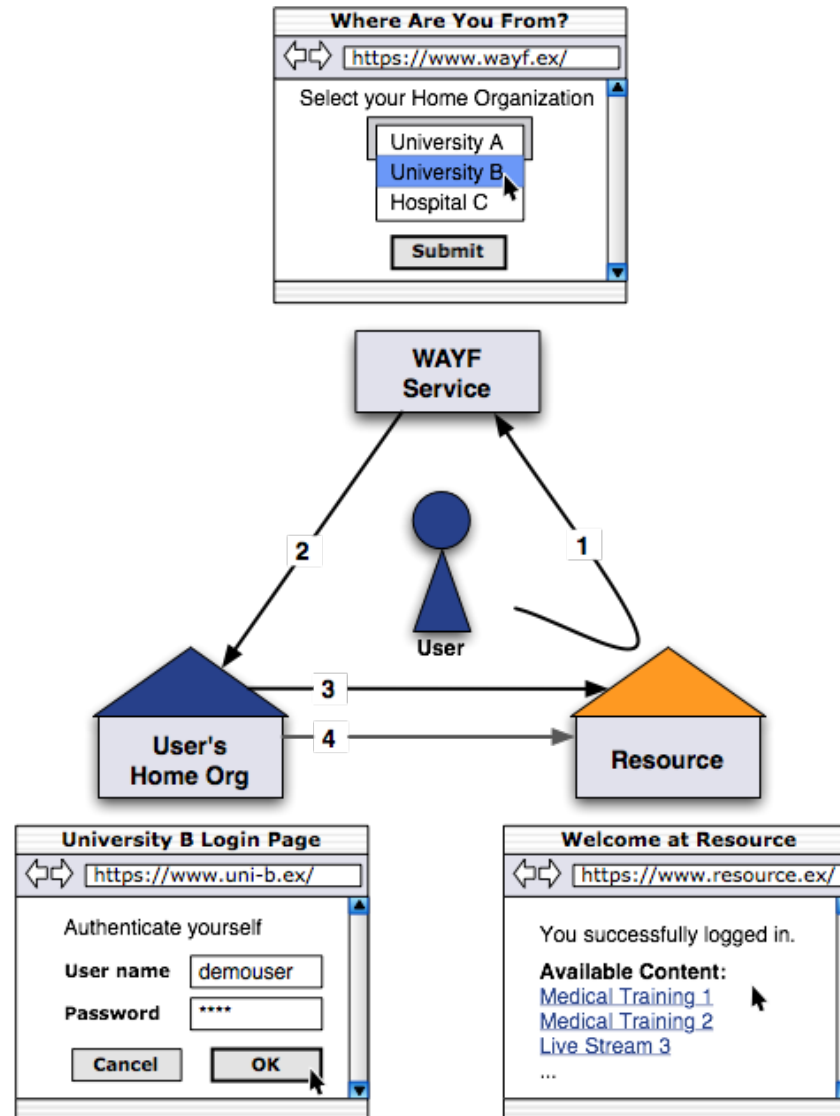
Where Are You From?
https://www.wayf.ex/
Select your Home Organization
University A
University B
Hospital C
Submit

WAYF Service

2

1

User

3

4

User's Home Org

Resource

University B Login Page
https://www.uni-b.ex/
Authenticate yourself
User name demouser
Password ****
Cancel OK

Welcome at Resource
https://www.resource.ex/
You successfully logged in.
Available Content:
Medical Training 1
Medical Training 2
Live Stream 3
...